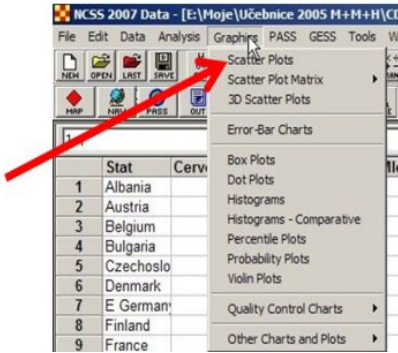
NCSS 2007 Data - [E:\Moje\Učebnice 2005 M+M+H\CI

File Edit Data Analysis Graphics PASS GESS Tools W

NEW OPEN LAST SAVE

MAP NAV PASS OUT

| | Stat | Cerv | Me |
|---|---|---|---|
| 1 | Albania | | |
| 2 | Austria | | |
| 3 | Belgium | | |
| 4 | Bulgaria | | |
| 5 | Czechoslo | | |
| 6 | Denmark | | |
| 7 | E Germany | | |
| 8 | Finland | | |
| 9 | France | | |

Scatter Plots
Scatter Plot Matrix
3D Scatter Plots
Error-Bar Charts
Box Plots
Dot Plots
Histograms
Histograms - Comparative
Percentile Plots
Probability Plots
Violin Plots
Quality Control Charts
Other Charts and Plots